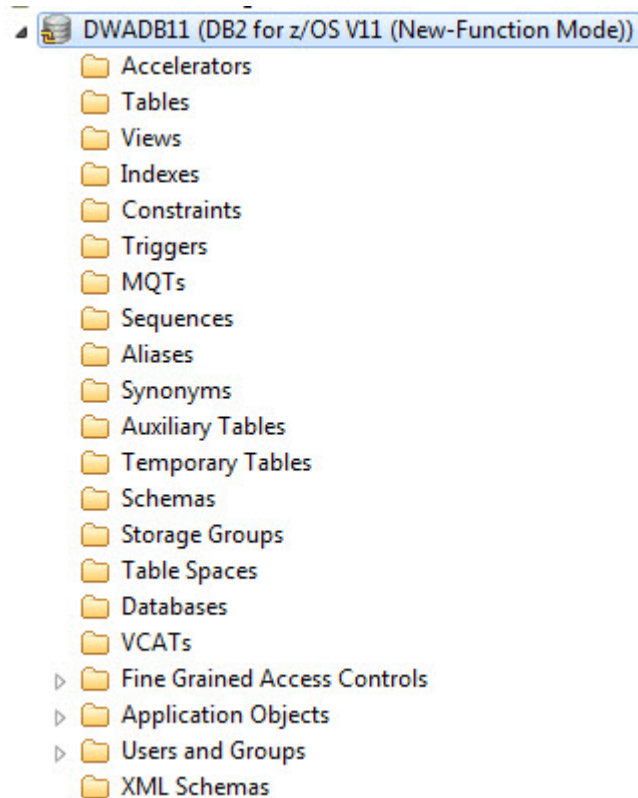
DWADB11 (DB2 for z/OS V11 (New-Function Mode))
Accelerators
Tables
Views
Indexes
Constraints
Triggers
MQTs
Sequences
Aliases
Synonyms
Auxiliary Tables
Temporary Tables
Schemas
Storage Groups
Table Spaces
Databases
VCATs
Fine Grained Access Controls
Application Objects
Users and Groups
XML Schemas